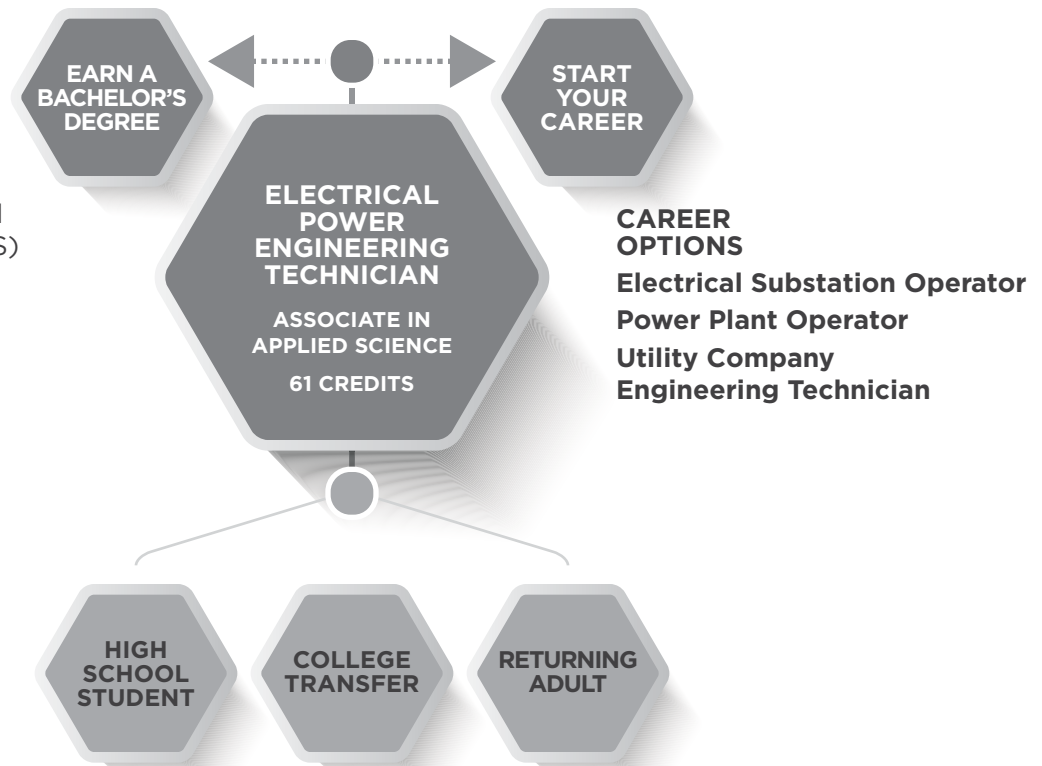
EARN A BACHELOR'S DEGREE

START YOUR CAREER

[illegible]
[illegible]S)

ELECTRICAL POWER ENGINEERING TECHNICIAN

ASSOCIATE IN APPLIED SCIENCE

61 CREDITS

CAREER OPTIONS

Electrical Substation Operator

Power Plant Operator

Utility Company Engineering Technician

HIGH SCHOOL STUDENT

COLLEGE TRANSFER

RETURNING ADULT